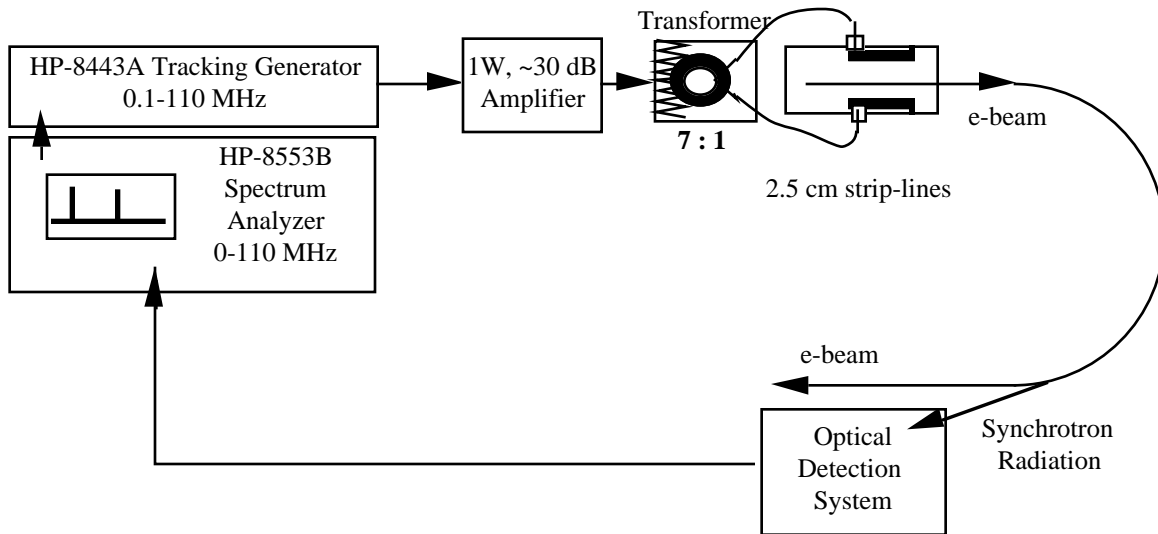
HP-8443A Tracking Generator
0.1-110 MHz

1W, ~30 dB
Amplifier

Transformer

7 : 1

e-beam

2.5 cm strip-lines

HP-8553B
Spectrum
Analyzer
0-110 MHz

e-beam

Optical
Detection
System

Synchrotron
Radiation